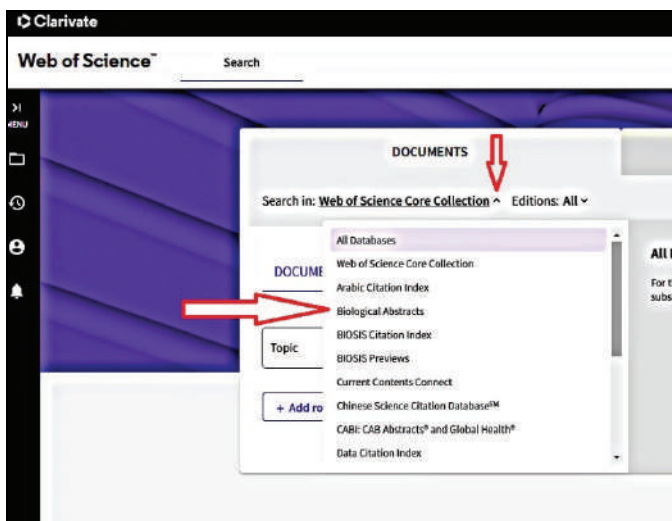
Clarivate

Web of Science™

Search

MENU

DOCUMENTS

Search in: Web of Science Core Collection ^ Editions: All

DOCUME

Topic

+ Add ro

All Databases
Web of Science Core Collection
Arabic Citation Index
Biological Abstracts
BIOSIS Citation Index
BIOSIS Previews
Current Contents Connect
Chinese Science Citation Database℠
CABI: CAB Abstracts® and Global Health®
Data Citation Index

All

For t
subs